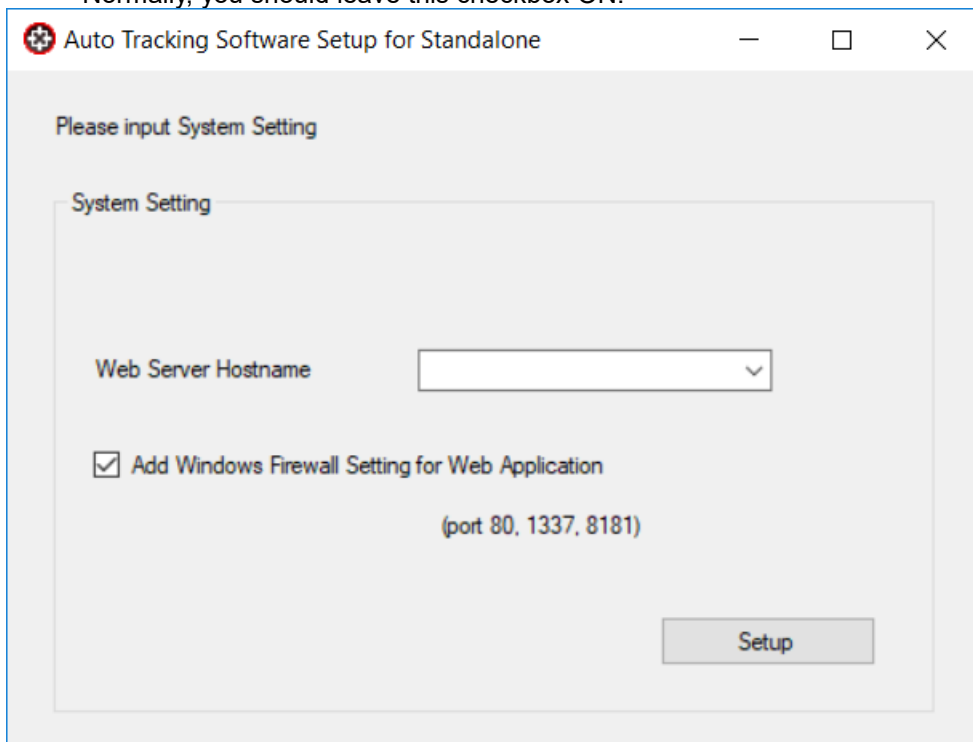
Normally, you should leave this checkbox ON.

Auto Tracking Software Setup for Standalone

Please input System Setting

System Setting

Web Server Hostname

Add Windows Firewall Setting for Web Application

(port 80, 1337, 8181)

Setup